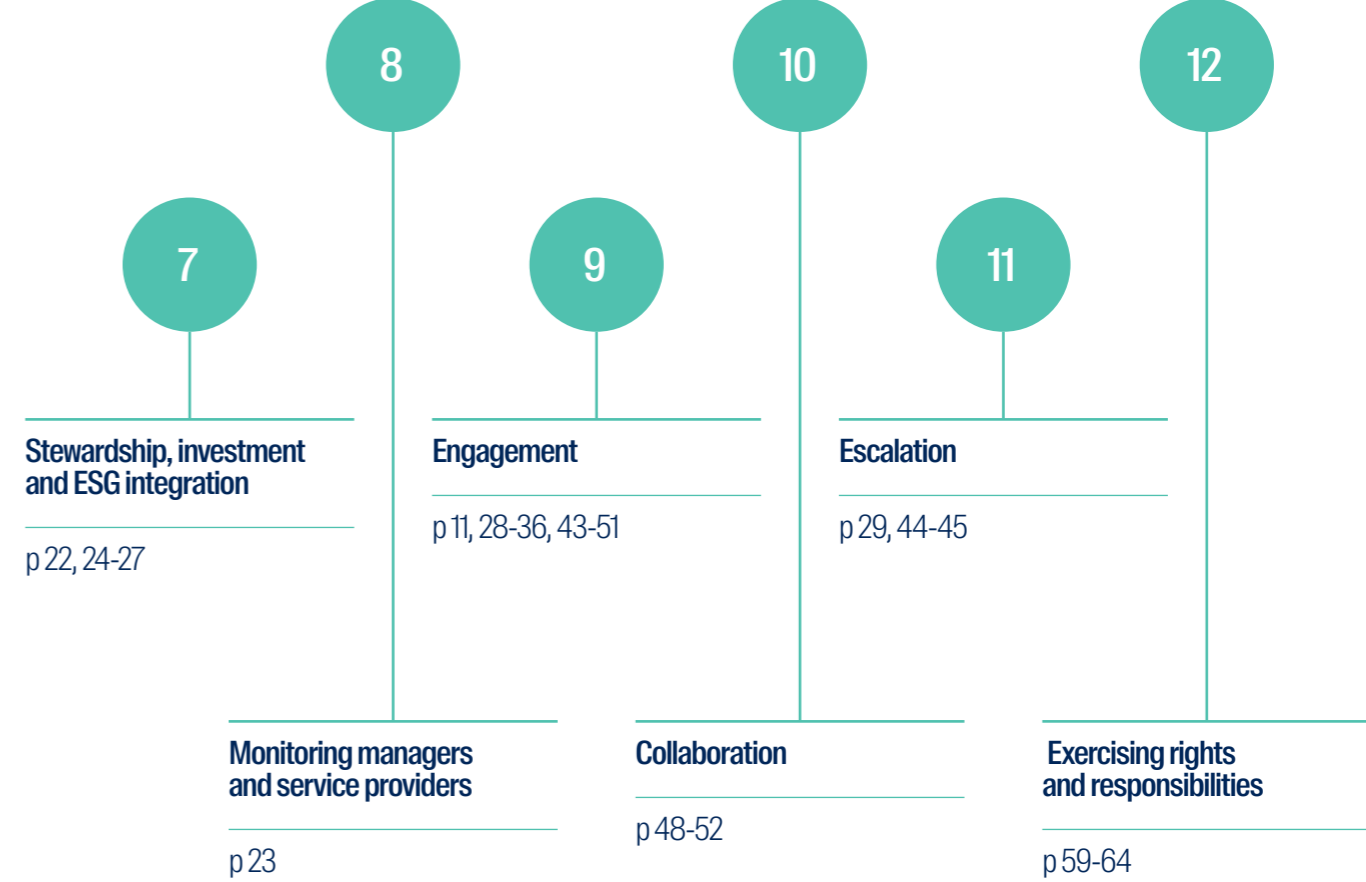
7

Stewardship, investment and ESG integration

p 22, 24-27

8

Monitoring managers and service providers

p 23

9

Engagement

p 11, 28-36, 43-51

10

Collaboration

p 48-52

11

Escalation

p 29, 44-45

12

Exercising rights and responsibilities

p 59-64